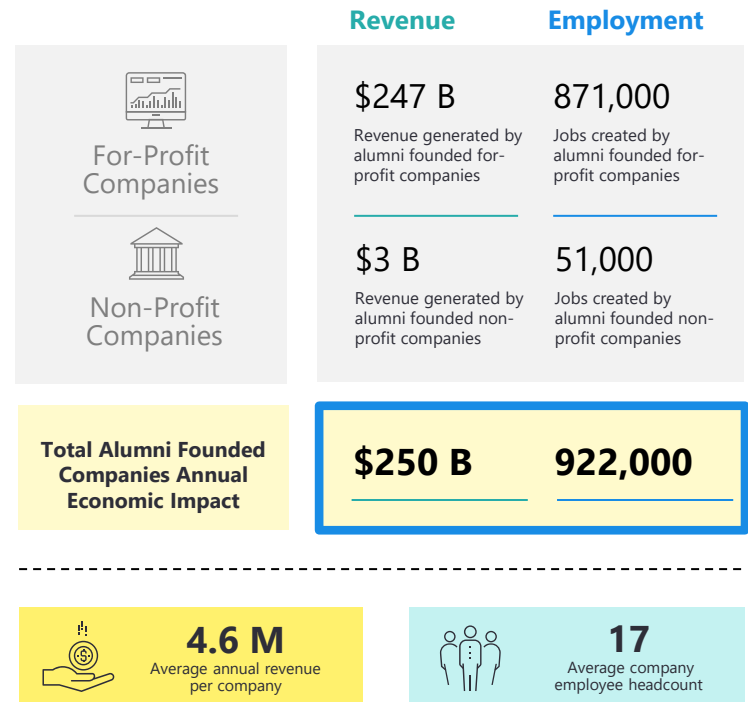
Revenue

Employment

For-Profit Companies

Non-Profit Companies

$247 B
Revenue generated by alumni founded for-profit companies

871,000
Jobs created by alumni founded for-profit companies

$3 B
Revenue generated by alumni founded non-profit companies

51,000
Jobs created by alumni founded non-profit companies

Total Alumni Founded Companies Annual Economic Impact

$250 B

922,000

4.6 M
Average annual revenue per company

17
Average company employee headcount